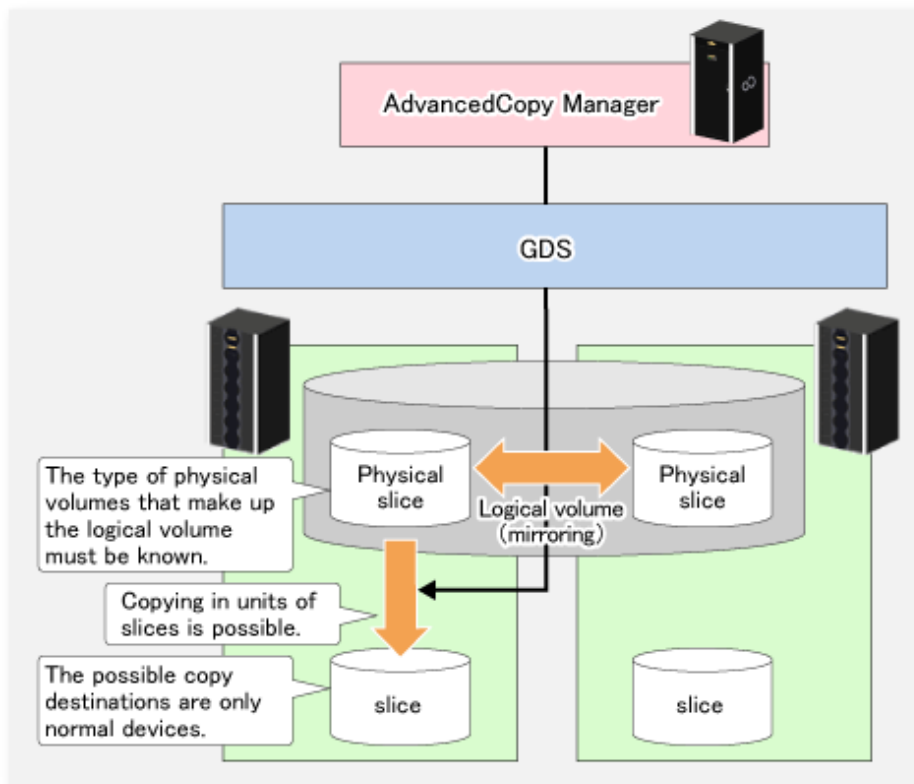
AdvancedCopy Manager

GDS

The type of physical volumes that make up the logical volume must be known.

Physical slice

Logical volume (mirroring)

Physical slice

Copying in units of slices is possible.

The possible copy destinations are only normal devices.

slice

slice